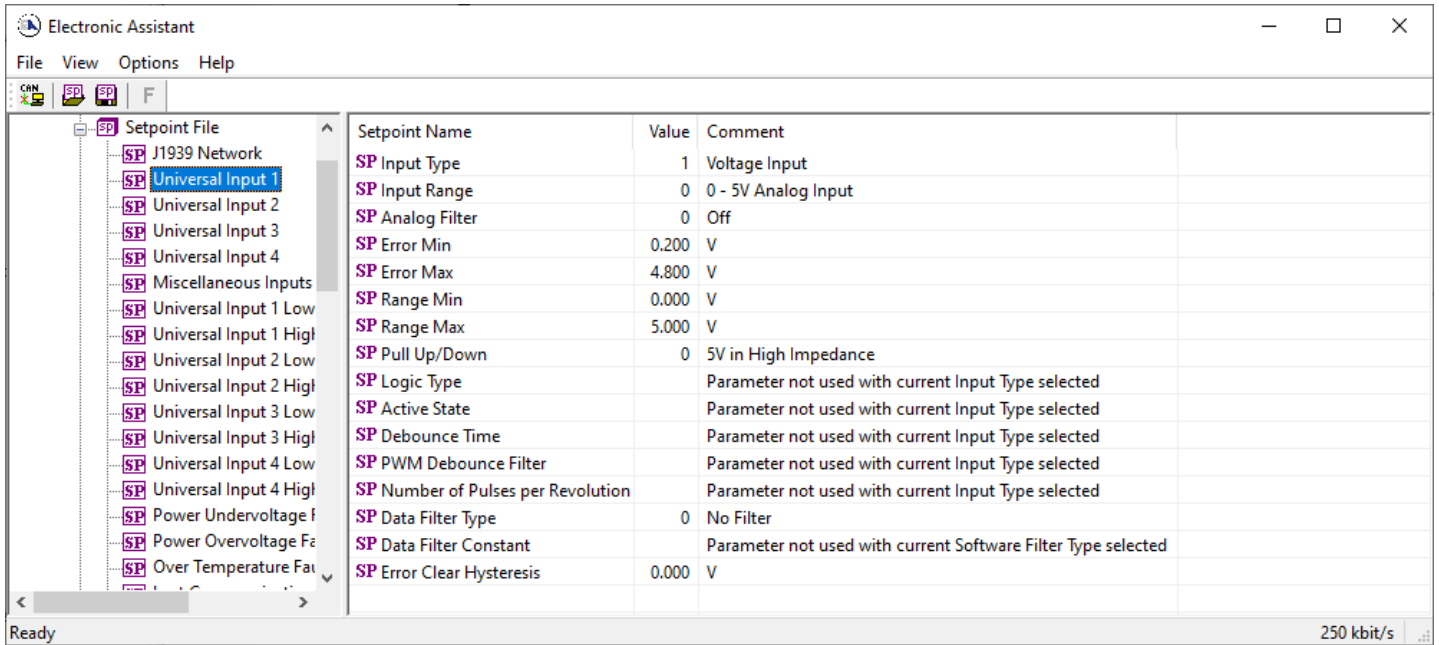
Electronic Assistant

File View Options Help

CAN SP SP F

Setpoint File
SP J1939 Network
SP Universal Input 1
SP Universal Input 2
SP Universal Input 3
SP Universal Input 4
SP Miscellaneous Inputs
SP Universal Input 1 Low
SP Universal Input 1 High
SP Universal Input 2 Low
SP Universal Input 2 High
SP Universal Input 3 Low
SP Universal Input 3 High
SP Universal Input 4 Low
SP Universal Input 4 High
SP Power Undervoltage F
SP Power Overvoltage Fa
SP Over Temperature Fau

| Setpoint Name | Value | Comment |
|---|---|---|
| SP Input Type | 1 | Voltage Input |
| SP Input Range | 0 | 0 - 5V Analog Input |
| SP Analog Filter | 0 | Off |
| SP Error Min | 0.200 | V |
| SP Error Max | 4.800 | V |
| SP Range Min | 0.000 | V |
| SP Range Max | 5.000 | V |
| SP Pull Up/Down | 0 | 5V in High Impedance |
| SP Logic Type | | Parameter not used with current Input Type selected |
| SP Active State | | Parameter not used with current Input Type selected |
| SP Debounce Time | | Parameter not used with current Input Type selected |
| SP PWM Debounce Filter | | Parameter not used with current Input Type selected |
| SP Number of Pulses per Revolution | | Parameter not used with current Input Type selected |
| SP Data Filter Type | 0 | No Filter |
| SP Data Filter Constant | | Parameter not used with current Software Filter Type selected |
| SP Error Clear Hysteresis | 0.000 | V |

Ready 250 kbit/s